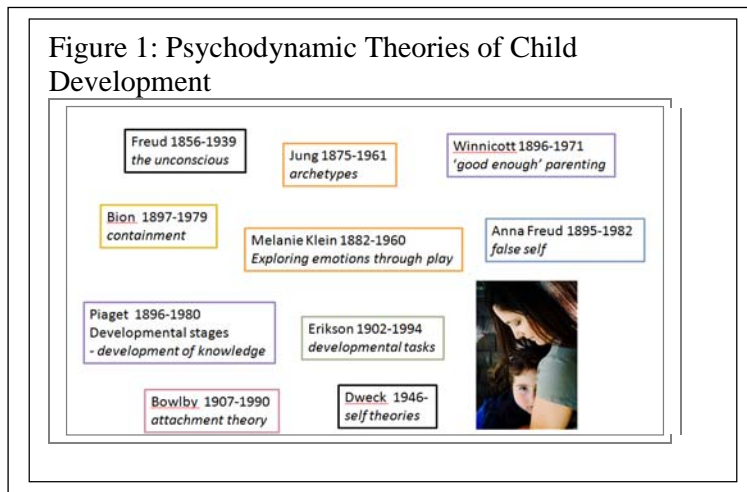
Figure 1: Psychodynamic Theories of Child Development

Freud 1856-1939
*the unconscious*

Jung 1875-1961
*archetypes*

Winnicott 1896-1971
*'good enough' parenting*

Bion 1897-1979
*containment*

Melanie Klein 1882-1960
*Exploring emotions through play*

Anna Freud 1895-1982
*false self*

Piaget 1896-1980
Developmental stages
*- development of knowledge*

Erikson 1902-1994
*developmental tasks*

Bowlby 1907-1990
*attachment theory*

Dweck 1946-
*self theories*